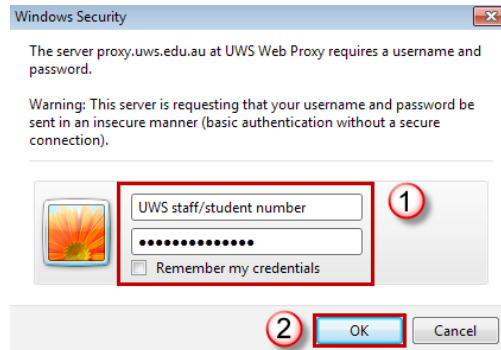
Windows Security

The server proxy.uws.edu.au at UWS Web Proxy requires a username and password.

Warning: This server is requesting that your username and password be sent in an insecure manner (basic authentication without a secure connection).

UWS staff/student number
••••••••••••••
Remember my credentials

1

2

OK

Cancel